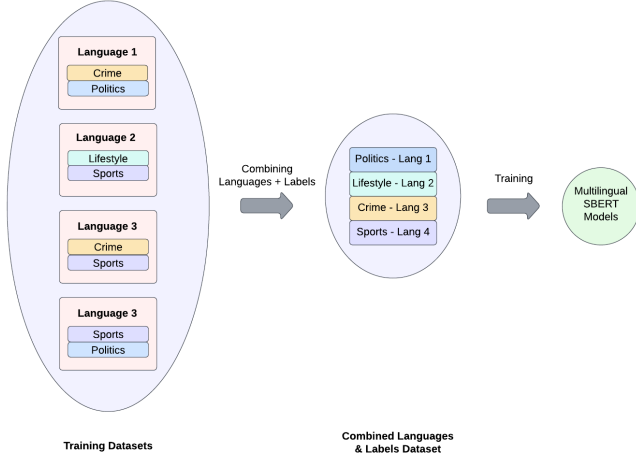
Language 1
Crime
Politics

Language 2
Lifestyle
Sports

Language 3
Crime
Sports

Language 3
Sports
Politics

Training Datasets

Combining Languages + Labels

Politics - Lang 1
Lifestyle - Lang 2
Crime - Lang 3
Sports - Lang 4

Combined Languages & Labels Dataset

Training

Multilingual SBERT Models